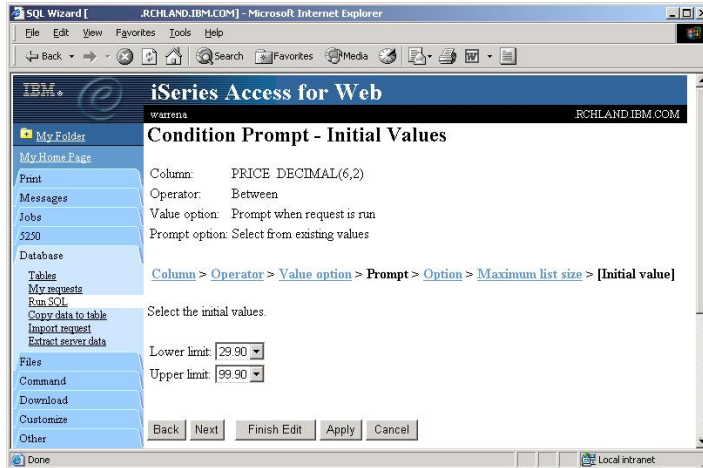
SQL Wizard [ .RCHLAND.IBM.COM] - Microsoft Internet Explorer

File Edit View Favorites Tools Help

Back Search Favorites Media

IBM.

iSeries Access for Web

warrena .RCHLAND.IBM.COM

My Folder
My Home Page
Print
Messages
Jobs
5250
Database
Tables
My requests
Run SQL
Copy data to table
Import request
Extract server data
Files
Command
Download
Customize
Other

Condition Prompt - Initial Values

Column: PRICE DECIMAL(6,2)
Operator: Between
Value option: Prompt when request is run
Prompt option: Select from existing values

Column > Operator > Value option > Prompt > Option > Maximum list size > [Initial value]

Select the initial values.

Lower limit: 29.90
Upper limit: 99.90

Back Next Finish Edit Apply Cancel

Done Local intranet